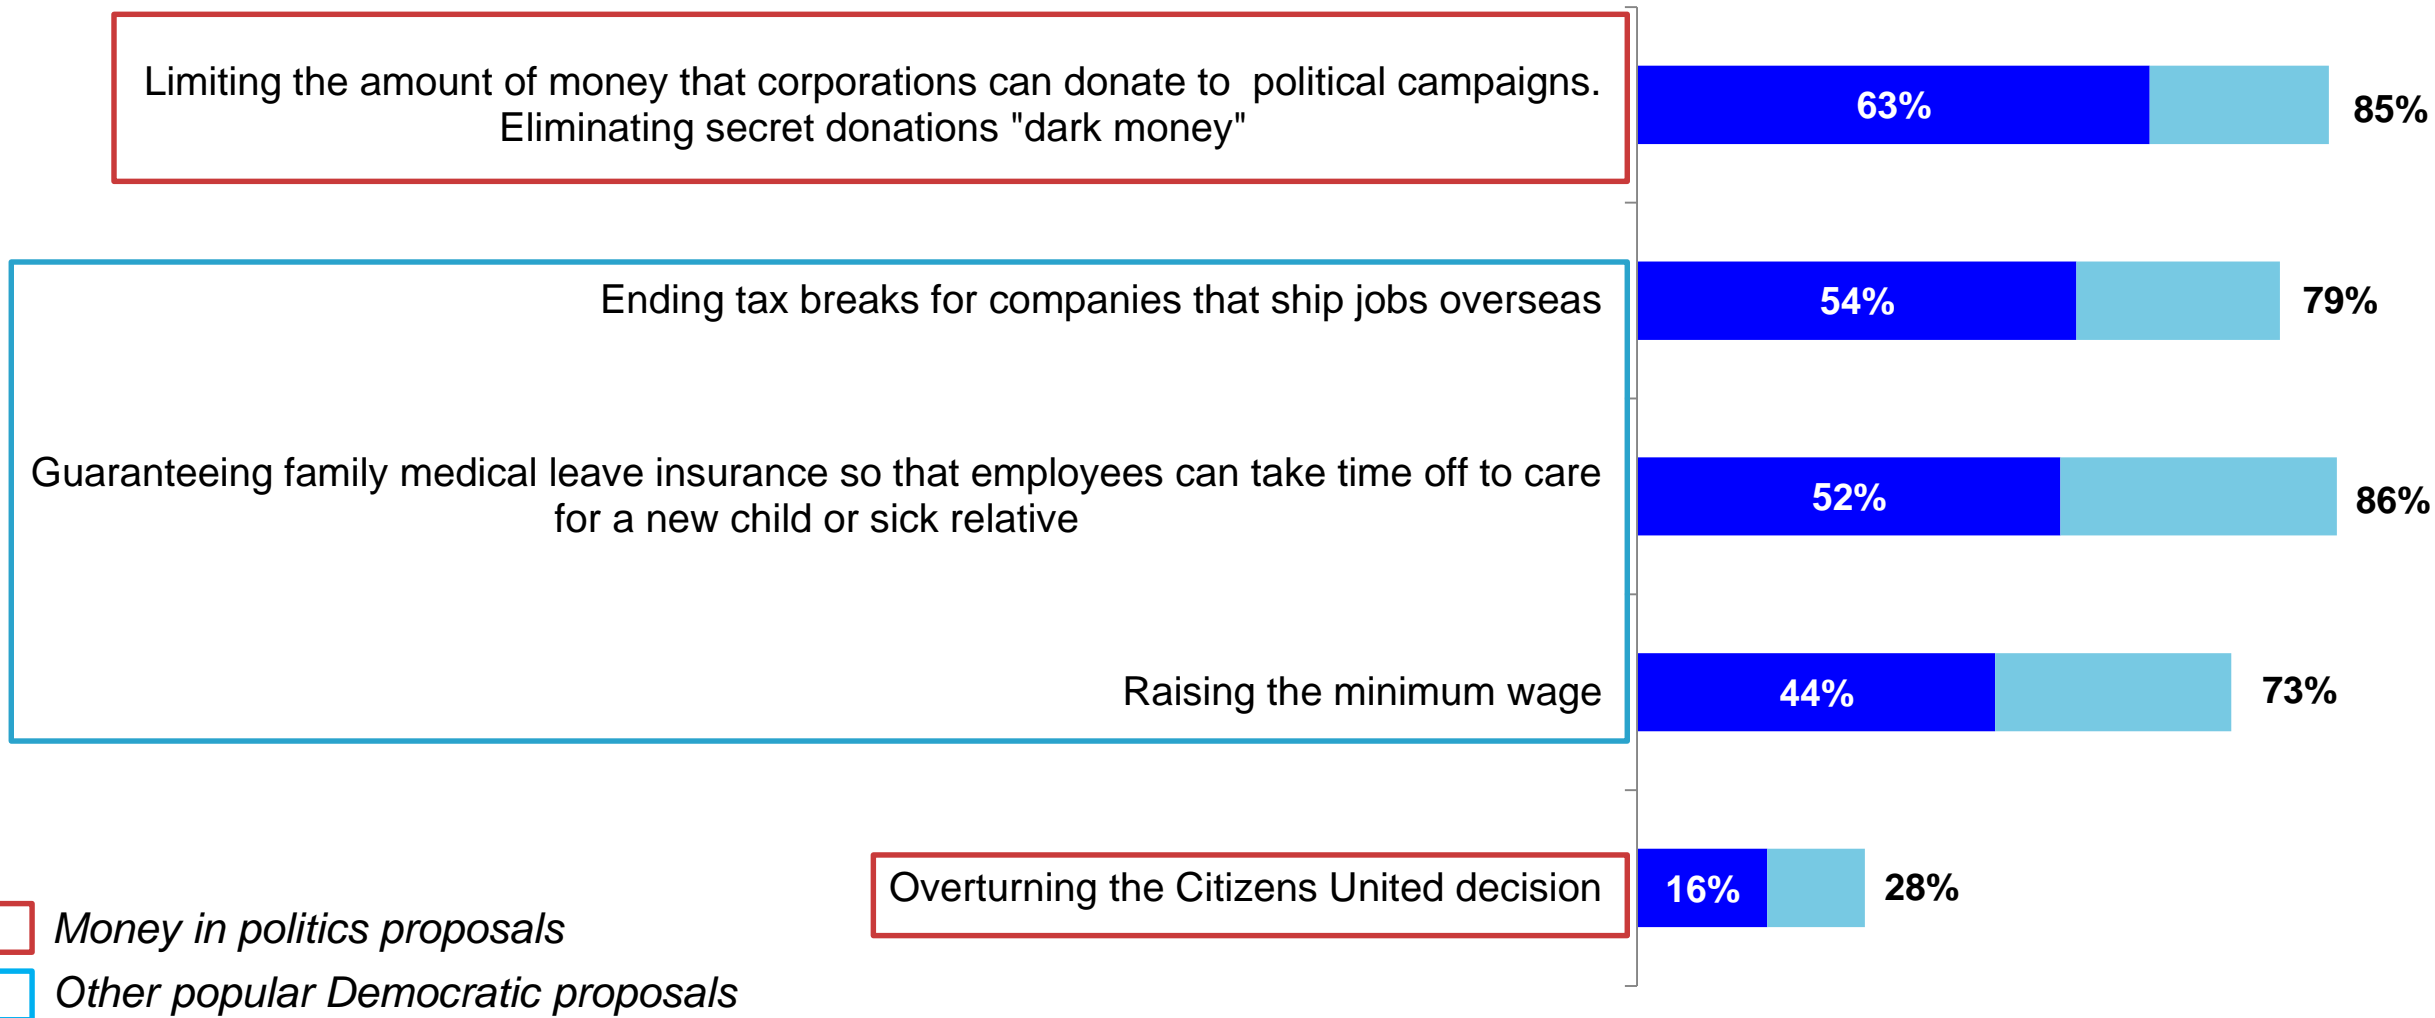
Limiting the amount of money that corporations can donate to political campaigns. Eliminating secret donations "dark money"

63%

85%

Ending tax breaks for companies that ship jobs overseas

54%

79%

Guaranteeing family medical leave insurance so that employees can take time off to care for a new child or sick relative

52%

86%

Raising the minimum wage

44%

73%

Overturning the Citizens United decision

16%

28%

Money in politics proposals

Other popular Democratic proposals